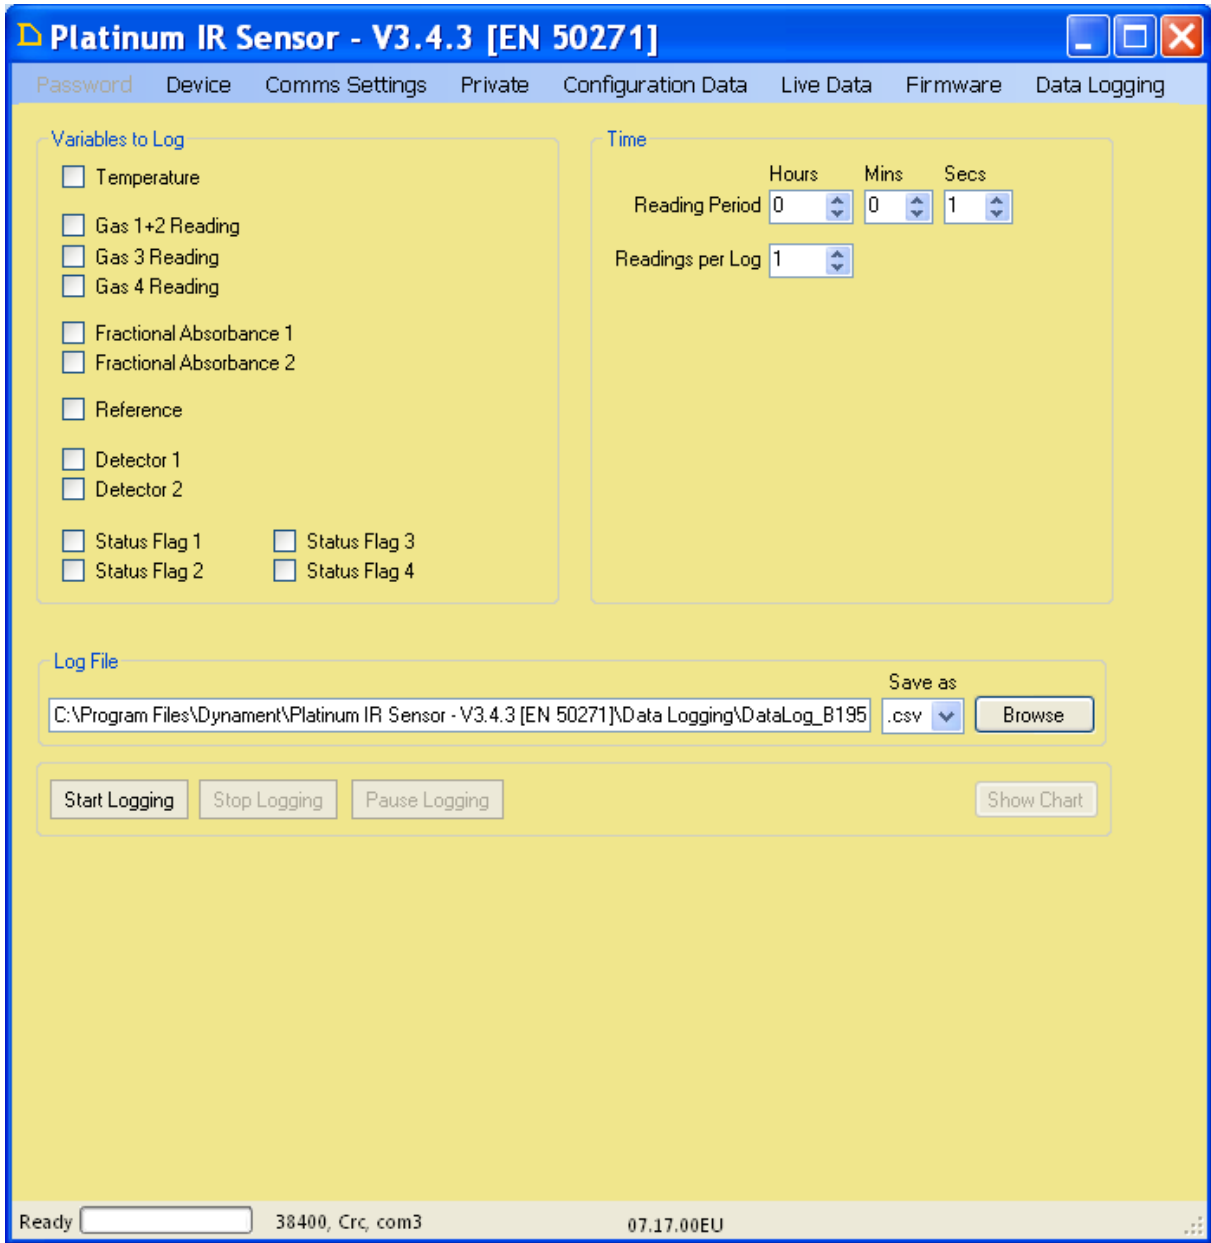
Platinum IR Sensor - V3.4.3 [EN 50271]

Password Device Comms Settings Private Configuration Data Live Data Firmware Data Logging

Variables to Log

Temperature

Gas 1+2 Reading
Gas 3 Reading
Gas 4 Reading

Fractional Absorbance 1
Fractional Absorbance 2

Reference

Detector 1
Detector 2

Status Flag 1
Status Flag 2

Status Flag 3
Status Flag 4

Time

| | Hours | Mins | Secs |
|---|---|---|---|
| Reading Period | 0 | 0 | 1 |

Readings per Log 1

Log File

Save as

C:\Program Files\Dynament\Platinum IR Sensor - V3.4.3 [EN 50271]\Data Logging\DataLog_B195

.csv

Browse

Start Logging Stop Logging Pause Logging

Show Chart

Ready 38400, Crc, com3 07.17.00EU